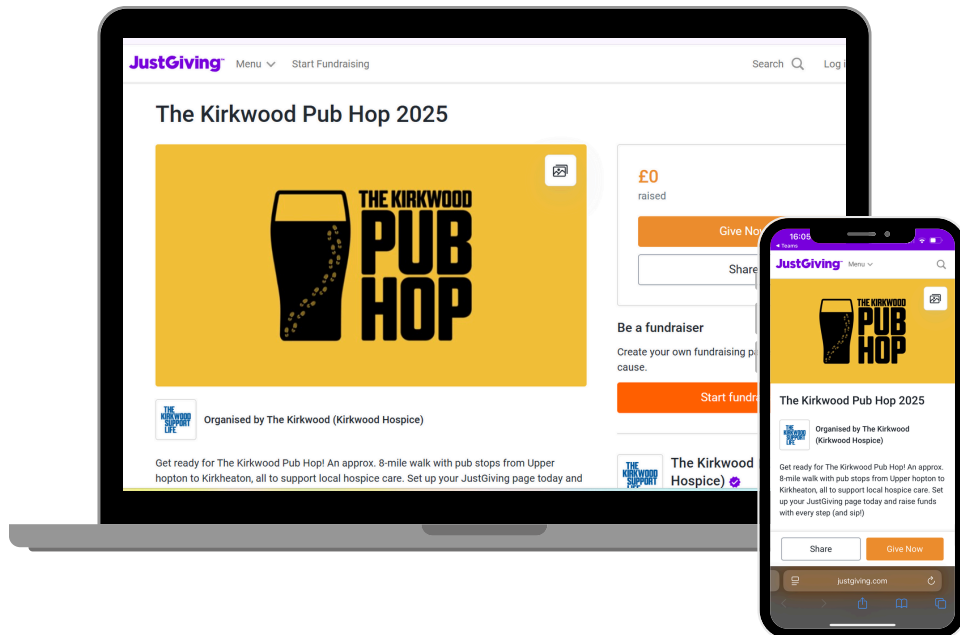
JustGiving Menu Start Fundraising Search Log i

The Kirkwood Pub Hop 2025

THE KIRKWOOD PUB HOP

THE KIRKWOOD SUPPORT LIFE

Organised by The Kirkwood (Kirkwood Hospice)

Get ready for The Kirkwood Pub Hop! An approx. 8-mile walk with pub stops from Upper hopton to Kirkheaton, all to support local hospice care. Set up your JustGiving page today and

£0
raised

Give No

Share

Be a fundraiser

Create your own fundraising pa cause.

Start fundra

THE KIRKWOOD SUPPORT LIFE

The Kirkwood Hospice)

16:05
◂ Teams

JustGiving Menu

THE KIRKWOOD PUB HOP

The Kirkwood Pub Hop 2025

THE KIRKWOOD SUPPORT LIFE

Organised by The Kirkwood (Kirkwood Hospice)

Get ready for The Kirkwood Pub Hop! An approx. 8-mile walk with pub stops from Upper hopton to Kirkheaton, all to support local hospice care. Set up your JustGiving page today and raise funds with every step (and sip!)

Share

Give Now

justgiving.com